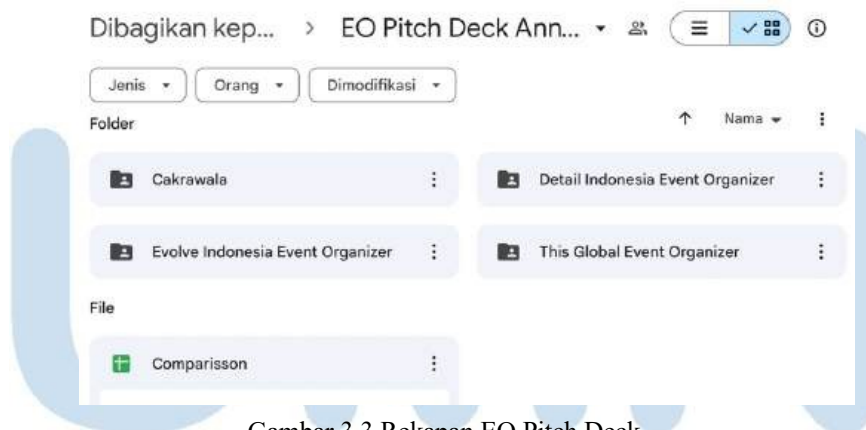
Dibagikan kep... > EO Pitch Deck Ann...

Jenis ▾ Orang ▾ Dimodifikasi ▾

Folder

↑ Nama ▾

Cakrawala

Detail Indonesia Event Organizer

Evolve Indonesia Event Organizer

This Global Event Organizer

File

Comparisson

Gambar 3.3 Rekapan EO Pitch Deck